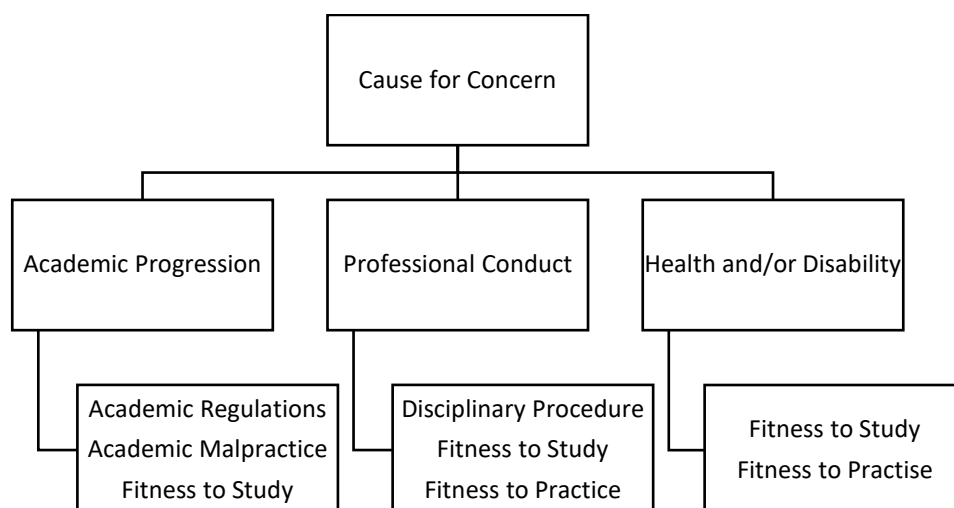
Cause for Concern

Academic Progression

Professional Conduct

Health and/or Disability

Academic Regulations
Academic Malpractice
Fitness to Study

Disciplinary Procedure
Fitness to Study
Fitness to Practice

Fitness to Study
Fitness to Practise